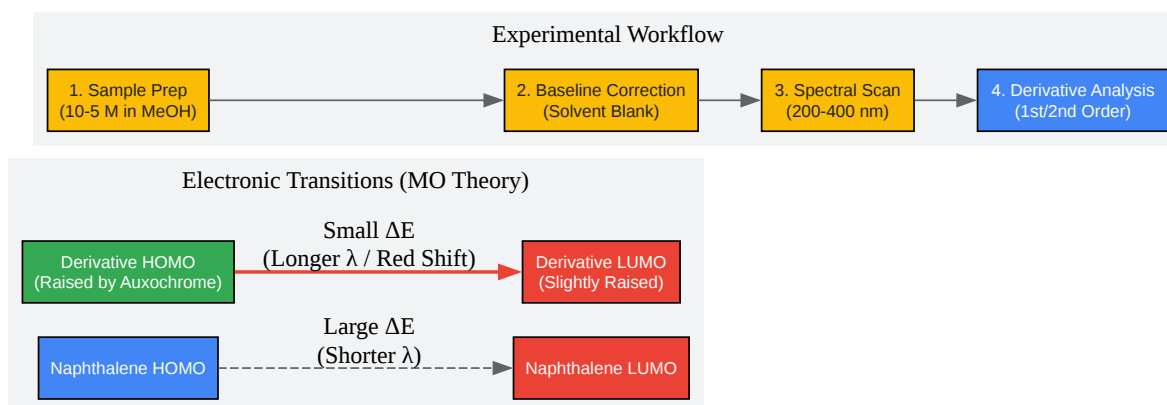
Experimental Workflow

1. Sample Prep (10-5 M in MeOH)

2. Baseline Correction (Solvent Blank)

3. Spectral Scan (200-400 nm)

4. Derivative Analysis (1st/2nd Order)

Electronic Transitions (MO Theory)

Derivative HOMO (Raised by Auxochrome)

Small ΔE (Longer λ / Red Shift)

Derivative LUMO (Slightly Raised)

Naphthalene HOMO

Large ΔE (Shorter λ)

Naphthalene LUMO